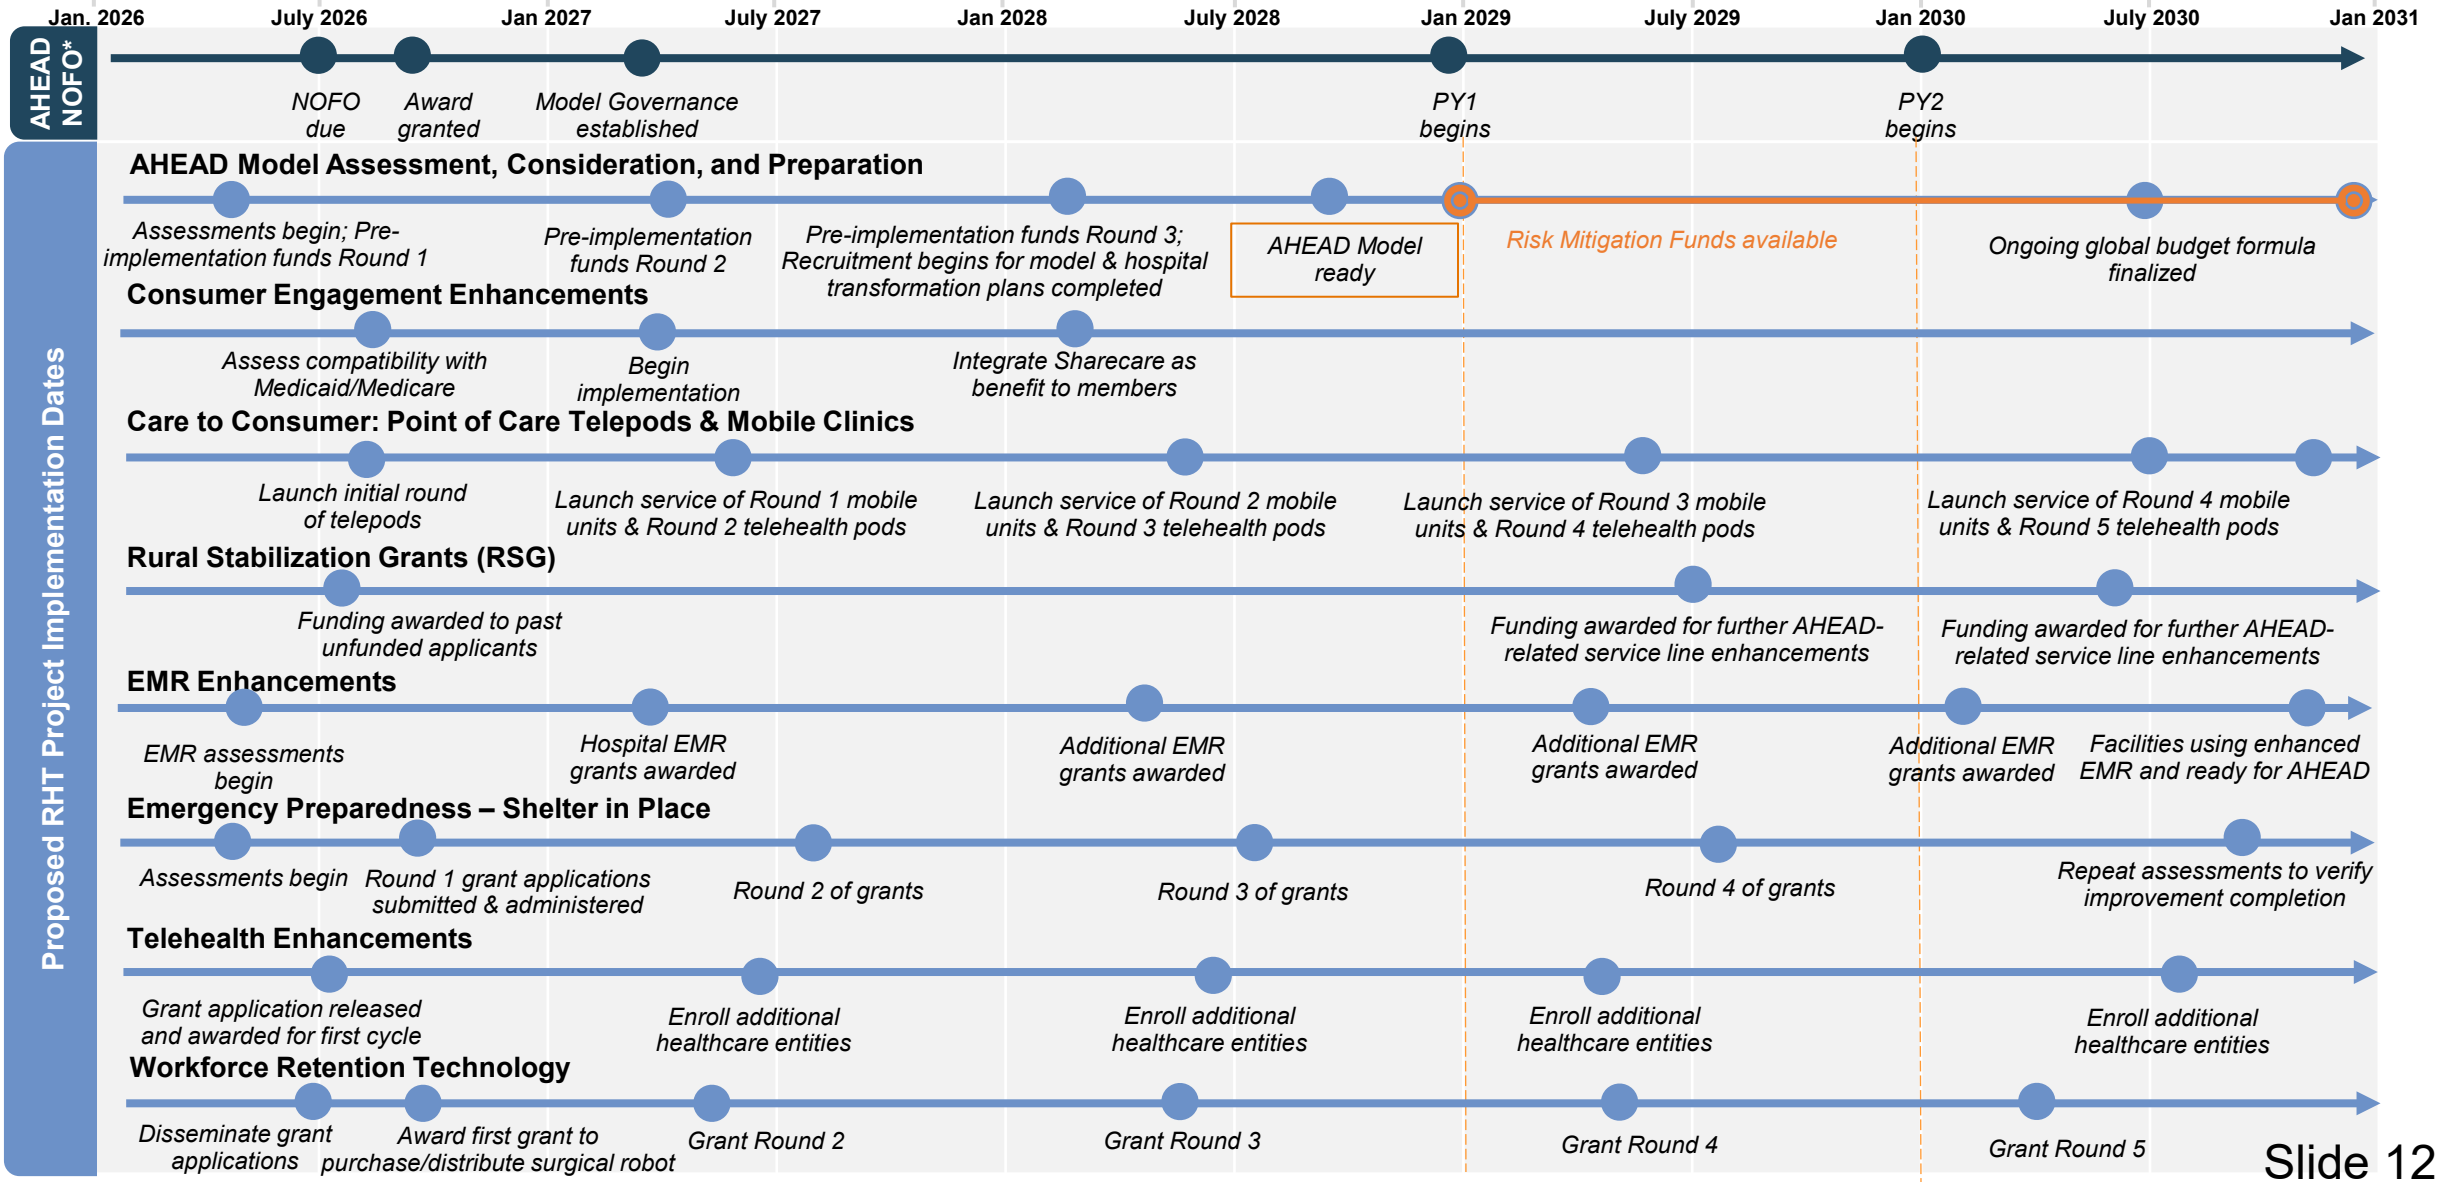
Jan. 2026 July 2026 Jan 2027 July 2027 Jan 2028 July 2028 Jan 2029 July 2029 Jan 2030 July 2030 Jan 2031

AHEAD NOFO*

NOFO due

Award granted

Model Governance established

PY1 begins

PY2 begins

Proposed RHT Project Implementation Dates

AHEAD Model Assessment, Consideration, and Preparation

Assessments begin; Pre-implementation funds Round 1

Pre-implementation funds Round 2

Pre-implementation funds Round 3; Recruitment begins for model & hospital transformation plans completed

AHEAD Model ready

Risk Mitigation Funds available

Ongoing global budget formula finalized

Consumer Engagement Enhancements

Assess compatibility with Medicaid/Medicare

Begin implementation

Integrate Sharecare as benefit to members

Care to Consumer: Point of Care Telepods & Mobile Clinics

Launch initial round of telepods

Launch service of Round 1 mobile units & Round 2 telehealth pods

Launch service of Round 2 mobile units & Round 3 telehealth pods

Launch service of Round 3 mobile units & Round 4 telehealth pods

Launch service of Round 4 mobile units & Round 5 telehealth pods

Rural Stabilization Grants (RSG)

Funding awarded to past unfunded applicants

Funding awarded for further AHEAD-related service line enhancements

Funding awarded for further AHEAD-related service line enhancements

EMR Enhancements

EMR assessments begin

Hospital EMR grants awarded

Additional EMR grants awarded

Additional EMR grants awarded

Additional EMR grants awarded

Facilities using enhanced EMR and ready for AHEAD

Emergency Preparedness – Shelter in Place

Assessments begin

Round 1 grant applications submitted & administered

Round 2 of grants

Round 3 of grants

Round 4 of grants

Repeat assessments to verify improvement completion

Telehealth Enhancements

Grant application released and awarded for first cycle

Enroll additional healthcare entities

Enroll additional healthcare entities

Enroll additional healthcare entities

Enroll additional healthcare entities

Workforce Retention Technology

Disseminate grant applications

Award first grant to purchase/distribute surgical robot

Grant Round 2

Grant Round 3

Grant Round 4

Grant Round 5

Slide 12